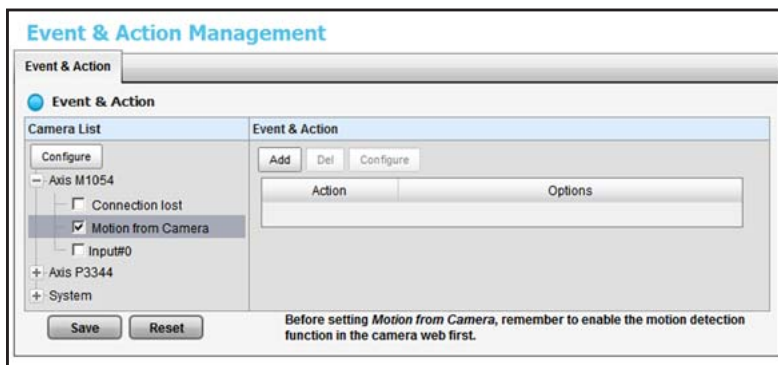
Event & Action Management

Event & Action

Event & Action

| Camera List | Event & Action |
|---|---|
| Configure | Add Del Configure |

- Axis M1054
Connection lost
Motion from Camera
Input#0
+ Axis P3344
+ System

| Action | Options |
|---|---|
| | |

Save Reset

Before setting *Motion from Camera*, remember to enable the motion detection function in the camera web first.